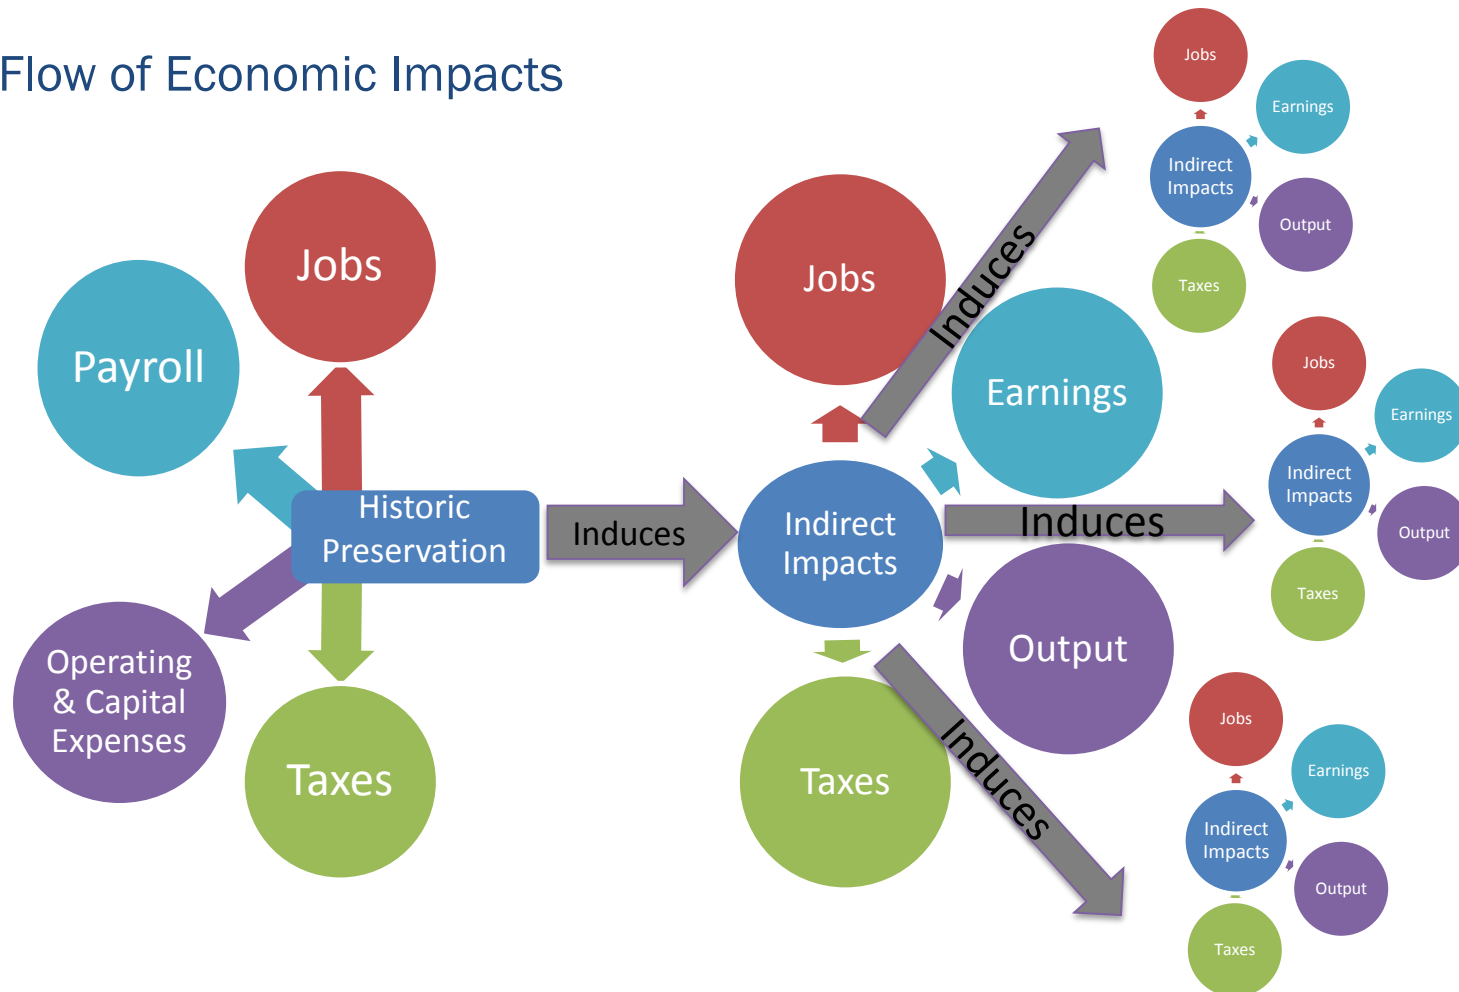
Flow of Economic Impacts

Jobs

Payroll

Historic Preservation

Operating & Capital Expenses

Taxes

Induces

Jobs

Indirect Impacts

Earnings

Output

Taxes

Induces

Induces

Induces

Jobs

Earnings

Indirect Impacts

Output

Taxes

Jobs

Earnings

Indirect Impacts

Output

Taxes

Jobs

Earnings

Indirect Impacts

Output

Taxes